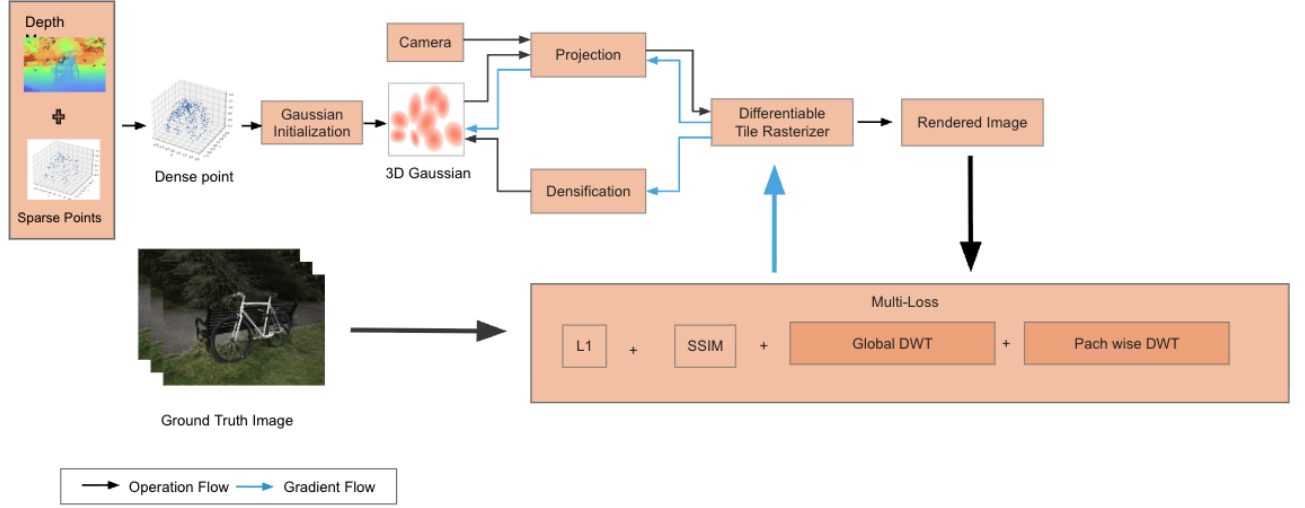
Depth

+

Sparse Points

Dense point

Gaussian Initialization

3D Gaussian

Camera

Projection

Densification

Differentiable Tile Rasterizer

Rendered Image

Ground Truth Image

Multi-Loss

L1 + SSIM + Global DWT + Pach wise DWT

Operation Flow Gradient Flow